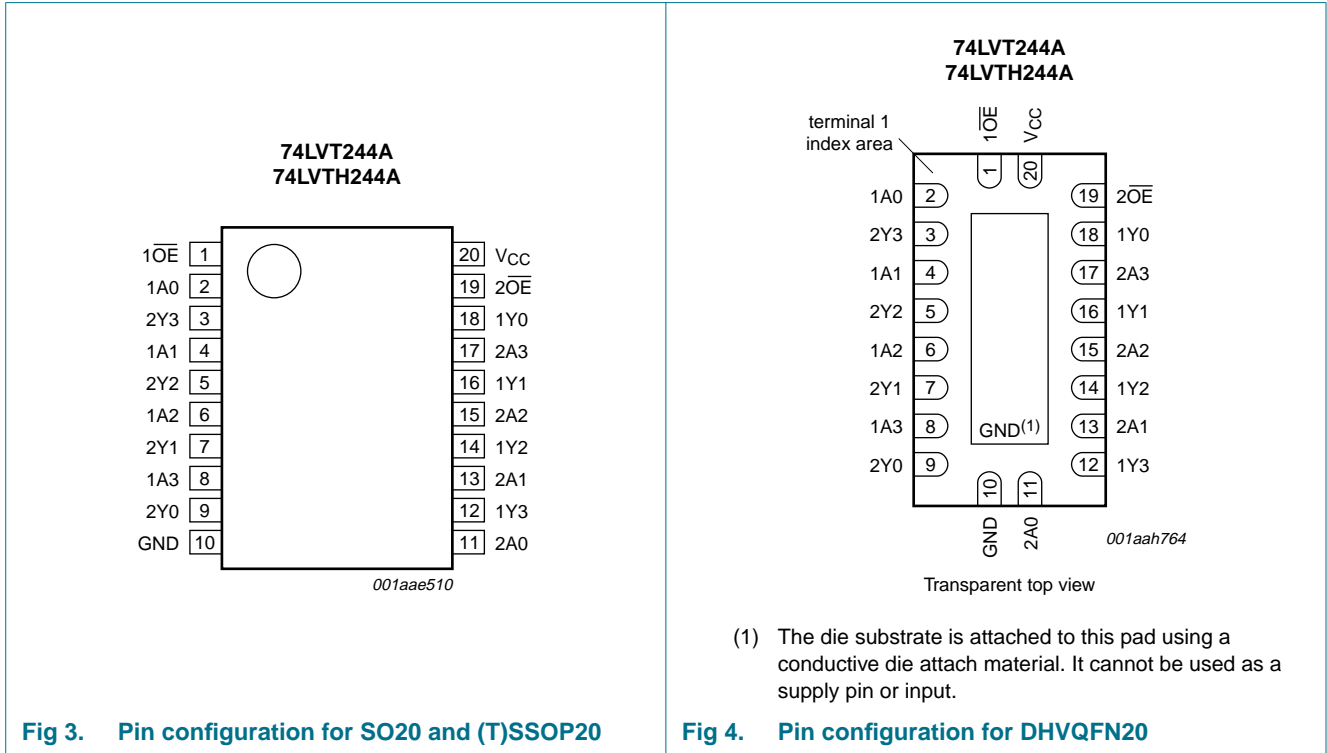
74LVT244A
74LVTH244A

| | | | |
|---|---|---|---|
| $1\overline{OE}$ | 1 | 20 | $V_{CC}$ |
| 1A0 | 2 | 19 | $2\overline{OE}$ |
| 2Y3 | 3 | 18 | 1Y0 |
| 1A1 | 4 | 17 | 2A3 |
| 2Y2 | 5 | 16 | 1Y1 |
| 1A2 | 6 | 15 | 2A2 |
| 2Y1 | 7 | 14 | 1Y2 |
| 1A3 | 8 | 13 | 2A1 |
| 2Y0 | 9 | 12 | 1Y3 |
| GND | 10 | 11 | 2A0 |

001aae510

Fig 3. Pin configuration for SO20 and (T)SSOP20

74LVT244A
74LVTH244A

terminal 1 index area

$1\overline{OE}$ 1
$V_{CC}$ 20

| | | | |
|---|---|---|---|
| 1A0 | 2 | 19 | $2\overline{OE}$ |
| 2Y3 | 3 | 18 | 1Y0 |
| 1A1 | 4 | 17 | 2A3 |
| 2Y2 | 5 | 16 | 1Y1 |
| 1A2 | 6 | 15 | 2A2 |
| 2Y1 | 7 | 14 | 1Y2 |
| 1A3 | 8 | 13 | 2A1 |
| 2Y0 | 9 | 12 | 1Y3 |

$GND^{(1)}$

10 GND
11 2A0

001aah764

Transparent top view

(1) The die substrate is attached to this pad using a conductive die attach material. It cannot be used as a supply pin or input.

Fig 4. Pin configuration for DHVQFN20